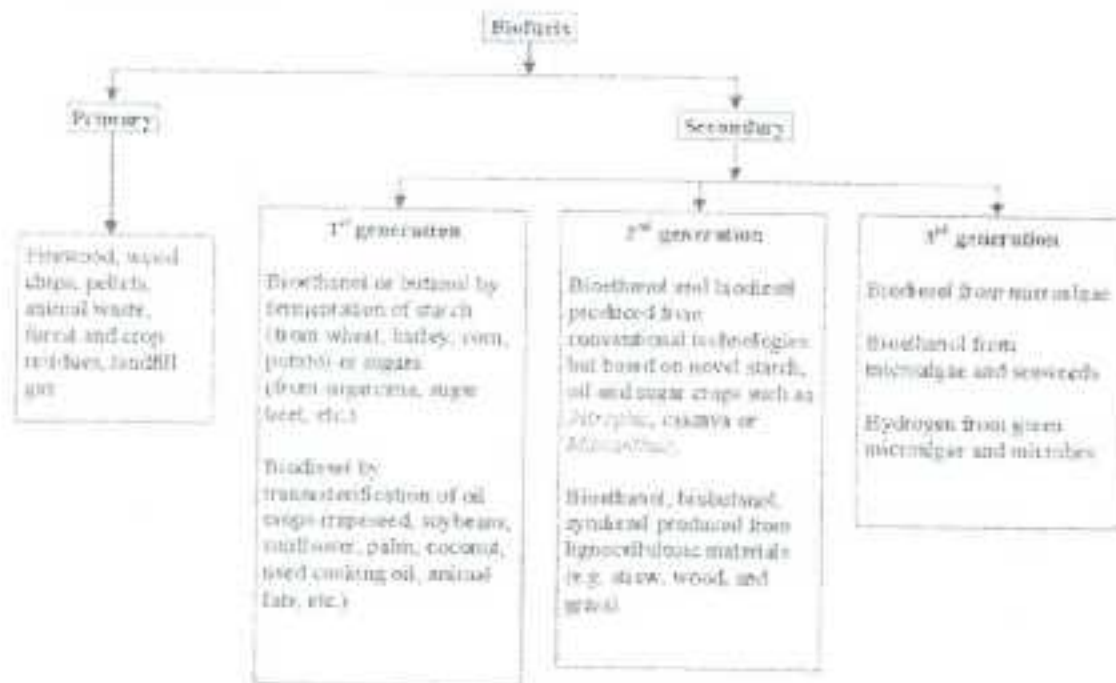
Biofuels

Primary

Secondary

Firewood, wood chips, pellets, animal waste, forest and crop residues, landfill gas

1$^{st}$ generation

Bioethanol or butanol by fermentation of starch (from wheat, barley, corn, potato) or sugars (from sugarcane, sugar beet, etc.)

Biodiesel by transesterification of oil crops (rapeseed, soybeans, sunflower, palm, coconut, used cooking oil, animal fats, etc.)

2$^{nd}$ generation

Bioethanol and biodiesel produced from conventional technologies but based on novel starch, oil and sugar crops such as Jatropha, cassava or Miscanthus.

Bioethanol, biobutanol, syndiesel produced from lignocellulosic materials (e.g. straw, wood, and grass)

3$^{rd}$ generation

Biodiesel from microalgae

Bioethanol from microalgae and seaweeds

Hydrogen from green microalgae and microbes